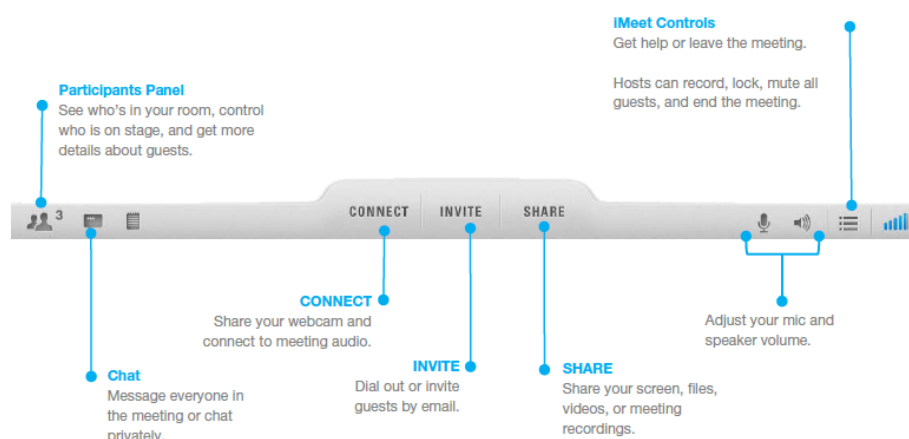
iMeet Controls
Get help or leave the meeting.

Hosts can record, lock, mute all guests, and end the meeting.

Participants Panel
See who's in your room, control who is on stage, and get more details about guests.

3

CONNECT INVITE SHARE

CONNECT
Share your webcam and connect to meeting audio.

Adjust your mic and speaker volume.

INVITE
Dial out or invite guests by email.

SHARE
Share your screen, files, videos, or meeting recordings.

Chat
Message everyone in the meeting or chat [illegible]